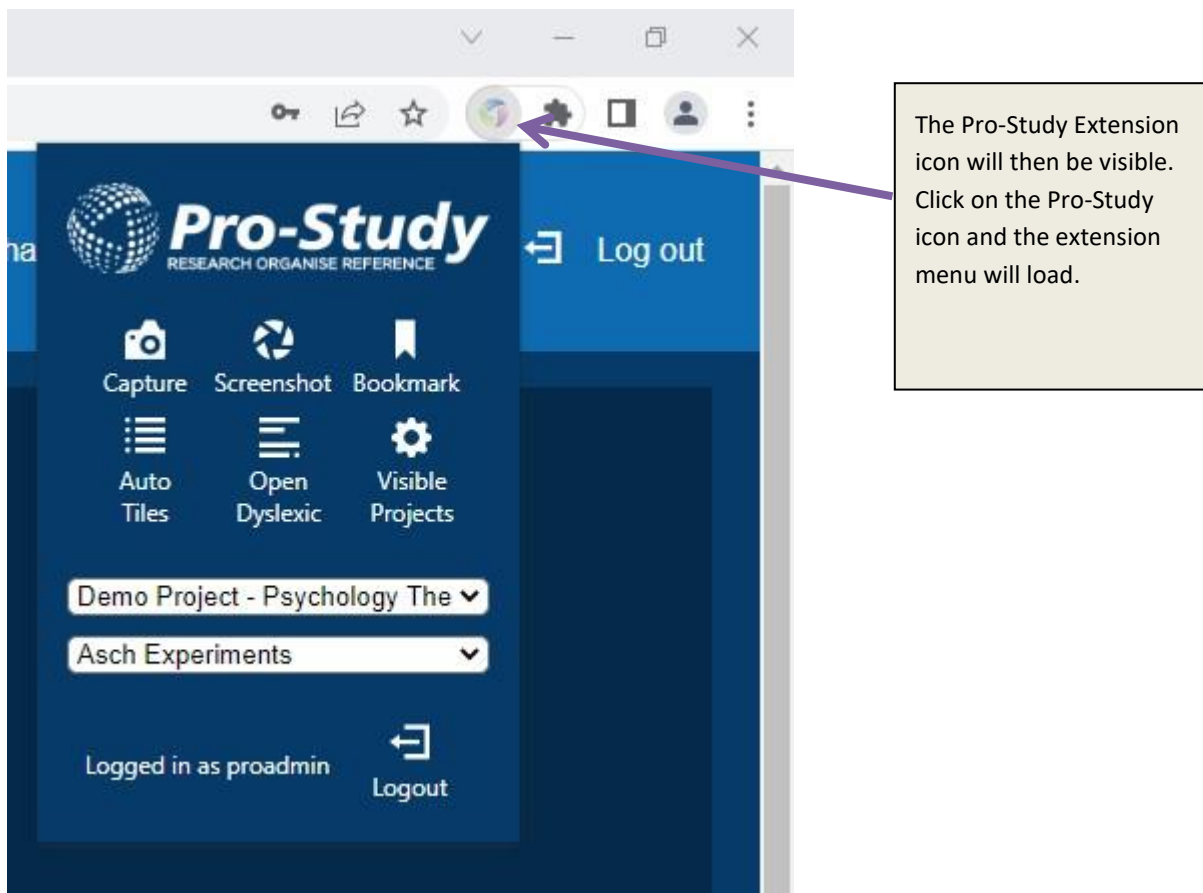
na

Pro-Study
RESEARCH ORGANISE REFERENCE

Log out

Capture Screenshot Bookmark

Auto Tiles Open Dyslexic Visible Projects

Demo Project - Psychology The

Asch Experiments

Logged in as proadmin

Logout

The Pro-Study Extension icon will then be visible. Click on the Pro-Study icon and the extension menu will load.